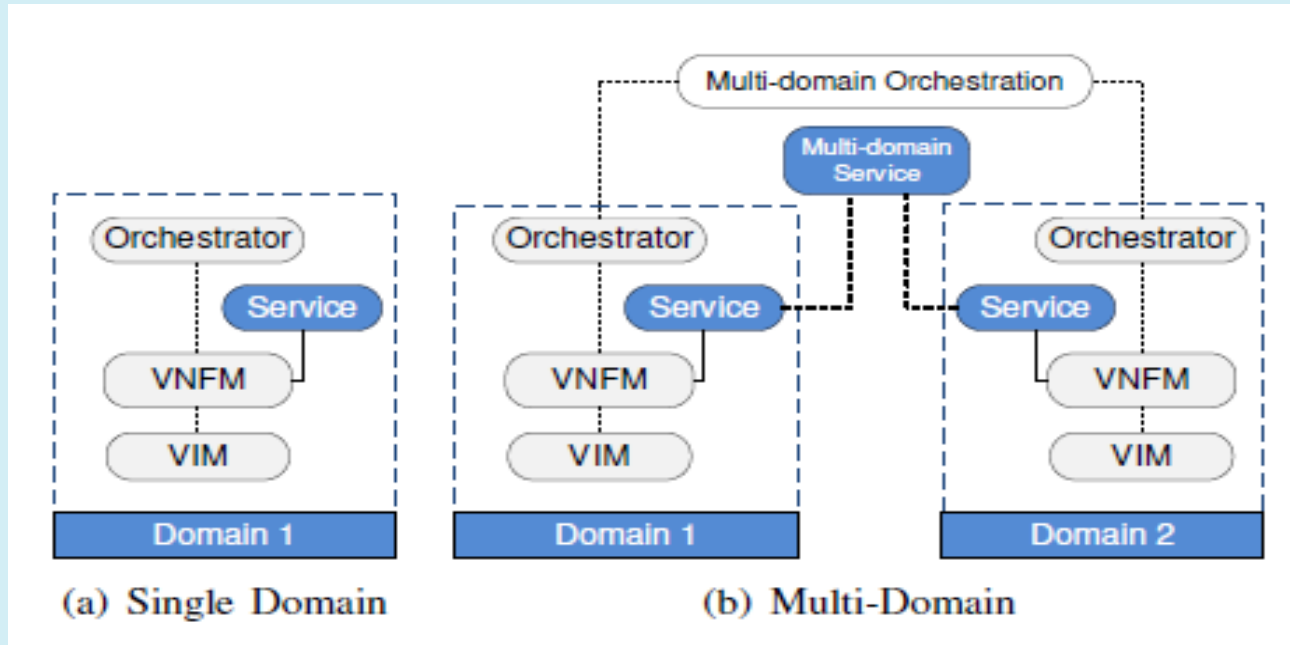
Orchestrator
Service
VNFM
VIM
Domain 1
(a) Single Domain

Multi-domain Orchestration
Multi-domain Service
Orchestrator
Service
VNFM
VIM
Domain 1
Orchestrator
Service
VNFM
VIM
Domain 2
(b) Multi-Domain